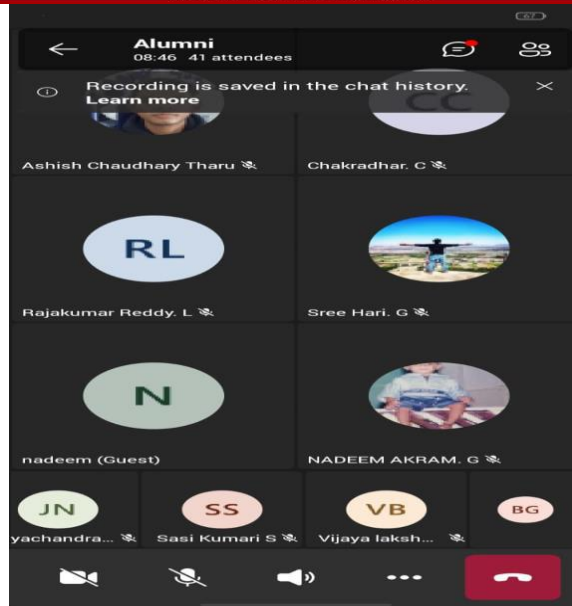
67

Alumni
08:46 41 attendees

Recording is saved in the chat history.
Learn more

CC

Ashish Chaudhary Tharu

Chakradhar. C

RL

Rajakumar Reddy. L

Sree Hari. G

N

nadeem (Guest)

NADEEM AKRAM. G

JN
yachandra...

SS
Sasi Kumari S

VB
Vijaya laksh...

BG